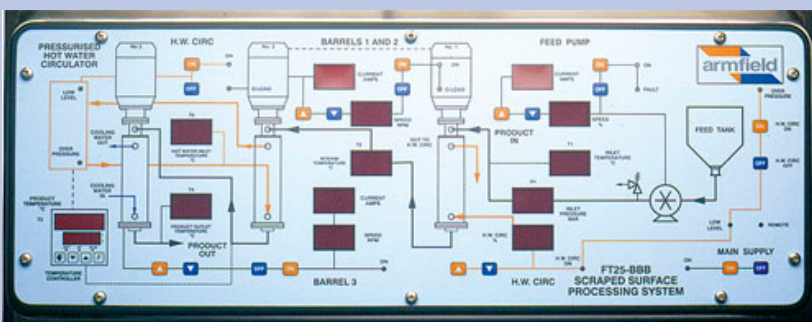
PRESSURISED HOT WATER CIRCULATOR

H.W. CIRC

BARRELS 1 AND 2

FEED PUMP

armfield

No 3

No 2

No 1

ON

OFF

ON

FAULT

CURRENT AMPS

CURRENT AMPS

ON

OFF

LOW LEVEL

OVER PRESSURE

COOLING WATER OUT

COOLING WATER IN

HOT WATER INLET TEMPERATURE

PRODUCT OUTLET TEMPERATURE

SPEED RPM

OUT TO H.W. CIRC

INTERIM TEMPERATURE

PRODUCT IN

SPEED %

INLET TEMPERATURE

INLET PRESSURE BAR

FEED TANK

OVER PRESSURE

H.W. CIRC ON

H.W. CIRC OFF

REMOTE

LOW LEVEL

CURRENT AMPS

SPEED RPM

H.W. CIRC %

PRODUCT TEMPERATURE

TEMPERATURE CONTROLLER

PRODUCT OUT

OFF

ON

BARREL 3

ON

H.W. CIRC

H.W. CIRC ON

FT25-BBB SCRAPED SURFACE PROCESSING SYSTEM

MAIN SUPPLY

ON

OFF